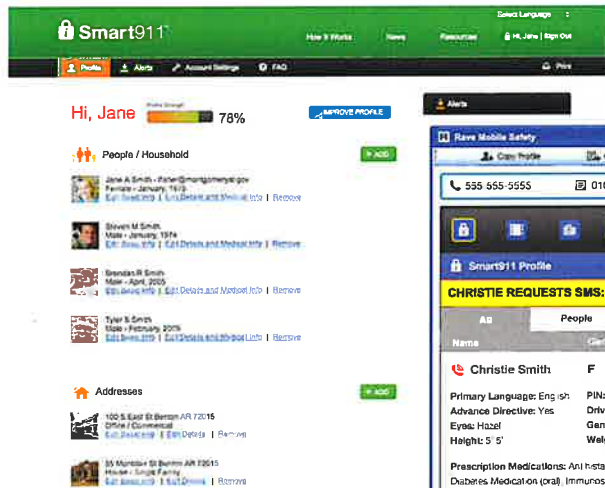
Select Language

Smart911

How It Works News Resources Hi, Jane | Sign Out

Profile Alerts Account Settings FAQ Print

Hi, Jane

Profile Strength

78%

IMPROVE PROFILE

People / Household

+ ADD

Jane A Smith - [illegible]
Female - January, 1975
Edit Basic Info | Edit Details and Medical Info | Remove

Steven M Smith
Male - January, 1974
Edit Basic Info | Edit Details and Medical Info | Remove

Brendan R Smith
Male - April, 2005
Edit Basic Info | Edit Details and Medical Info | Remove

Tyler S Smith
Male - February, 2008
Edit Basic Info | Edit Details and Medical Info | Remove

Addresses

+ ADD

100 S East St Benton AR 72015
Office / Commercial
Edit Basic Info | Edit Details | Remove

55 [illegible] St Benton AR 72015
House - Single Family
Edit Basic Info | Edit Details | Remove

Alerts

Rave Mobile Safety

Copy Profile

555 555-5555

010

Smart911 Profile

CHRISTIE REQUESTS SMS:

All

People

Name

Gen

Christie Smith

F

Primary Language: English
Advance Directive: Yes
Eyes: Hazel
Height: 5' 5"

PIN
Driv
Gen
Weig

Prescription Medications: Antihista
Diabetes Medication (oral), Immunos